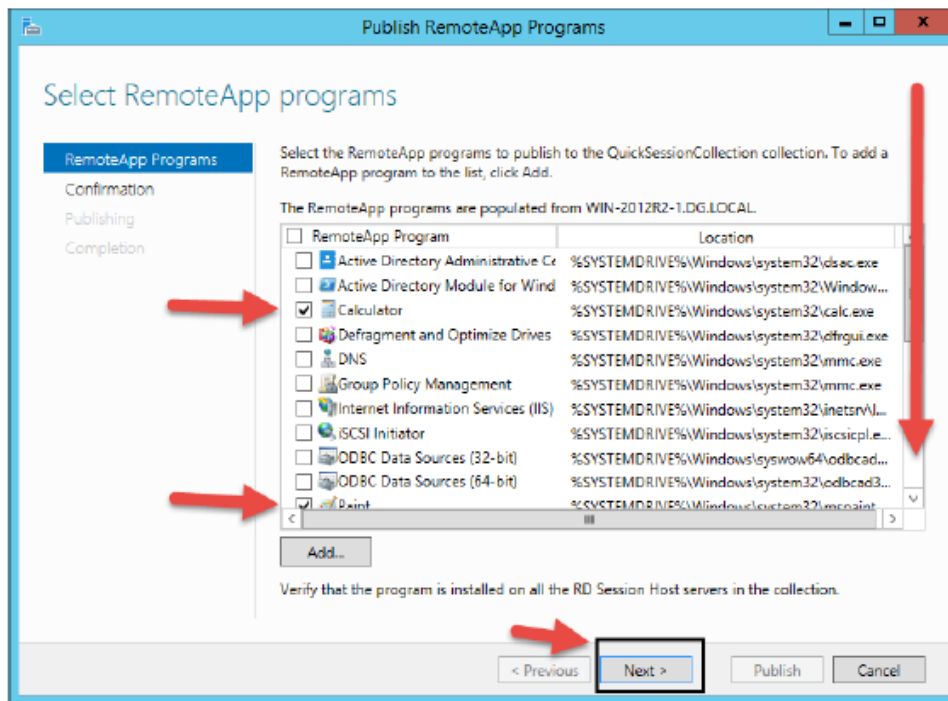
Publish RemoteApp Programs

Select RemoteApp programs

RemoteApp Programs
Confirmation
Publishing
Completion

Select the RemoteApp programs to publish to the QuickSessionCollection collection. To add a RemoteApp program to the list, click Add.

The RemoteApp programs are populated from WIN-2012R2-1.DG.LOCAL.

| RemoteApp Program | Location |
|---|---|
| Active Directory Administrative Ce | %SYSTEMDRIVE%\Windows\system32\dsac.exe |
| Active Directory Module for Wind | %SYSTEMDRIVE%\Windows\system32\Window... |
| Calculator | %SYSTEMDRIVE%\Windows\system32\calc.exe |
| Defragment and Optimize Drives | %SYSTEMDRIVE%\Windows\system32\dfrgui.exe |
| DNS | %SYSTEMDRIVE%\Windows\system32\mmc.exe |
| Group Policy Management | %SYSTEMDRIVE%\Windows\system32\mmc.exe |
| Internet Information Services (IIS) | %SYSTEMDRIVE%\Windows\system32\inetsrv\I... |
| iSCSI Initiator | %SYSTEMDRIVE%\Windows\system32\iscsicpl.e... |
| ODBC Data Sources (32-bit) | %SYSTEMDRIVE%\Windows\syswow64\odbcad... |
| ODBC Data Sources (64-bit) | %SYSTEMDRIVE%\Windows\system32\odbcad3... |
| Paint | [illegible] |

Add...

Verify that the program is installed on all the RD Session Host servers in the collection.

< Previous   Next >   Publish   Cancel